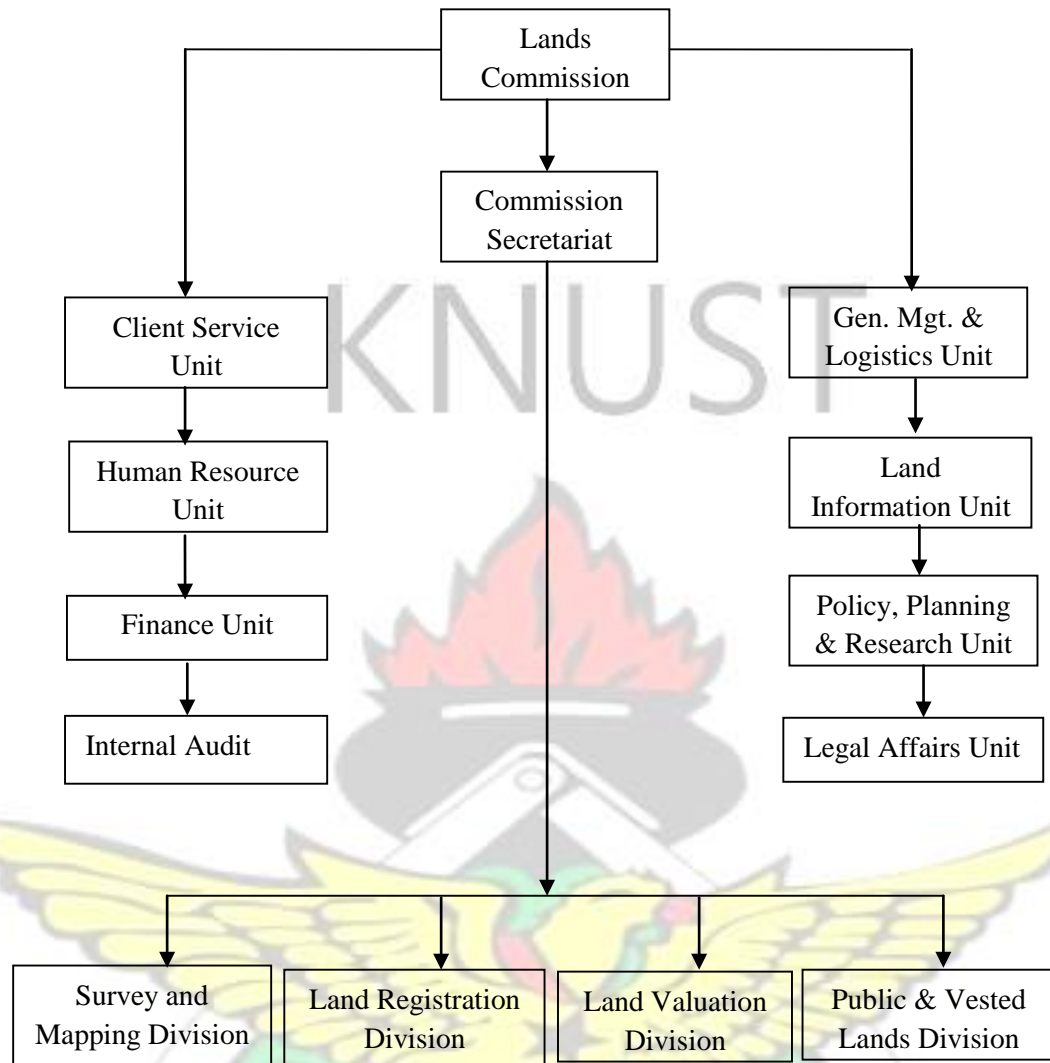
Lands Commission

Commission Secretariat

Client Service Unit

Human Resource Unit

Finance Unit

Internal Audit

KNUST

Gen. Mgt. & Logistics Unit

Land Information Unit

Policy, Planning & Research Unit

Legal Affairs Unit

Survey and Mapping Division

Land Registration Division

Land Valuation Division

Public & Vested Lands Division